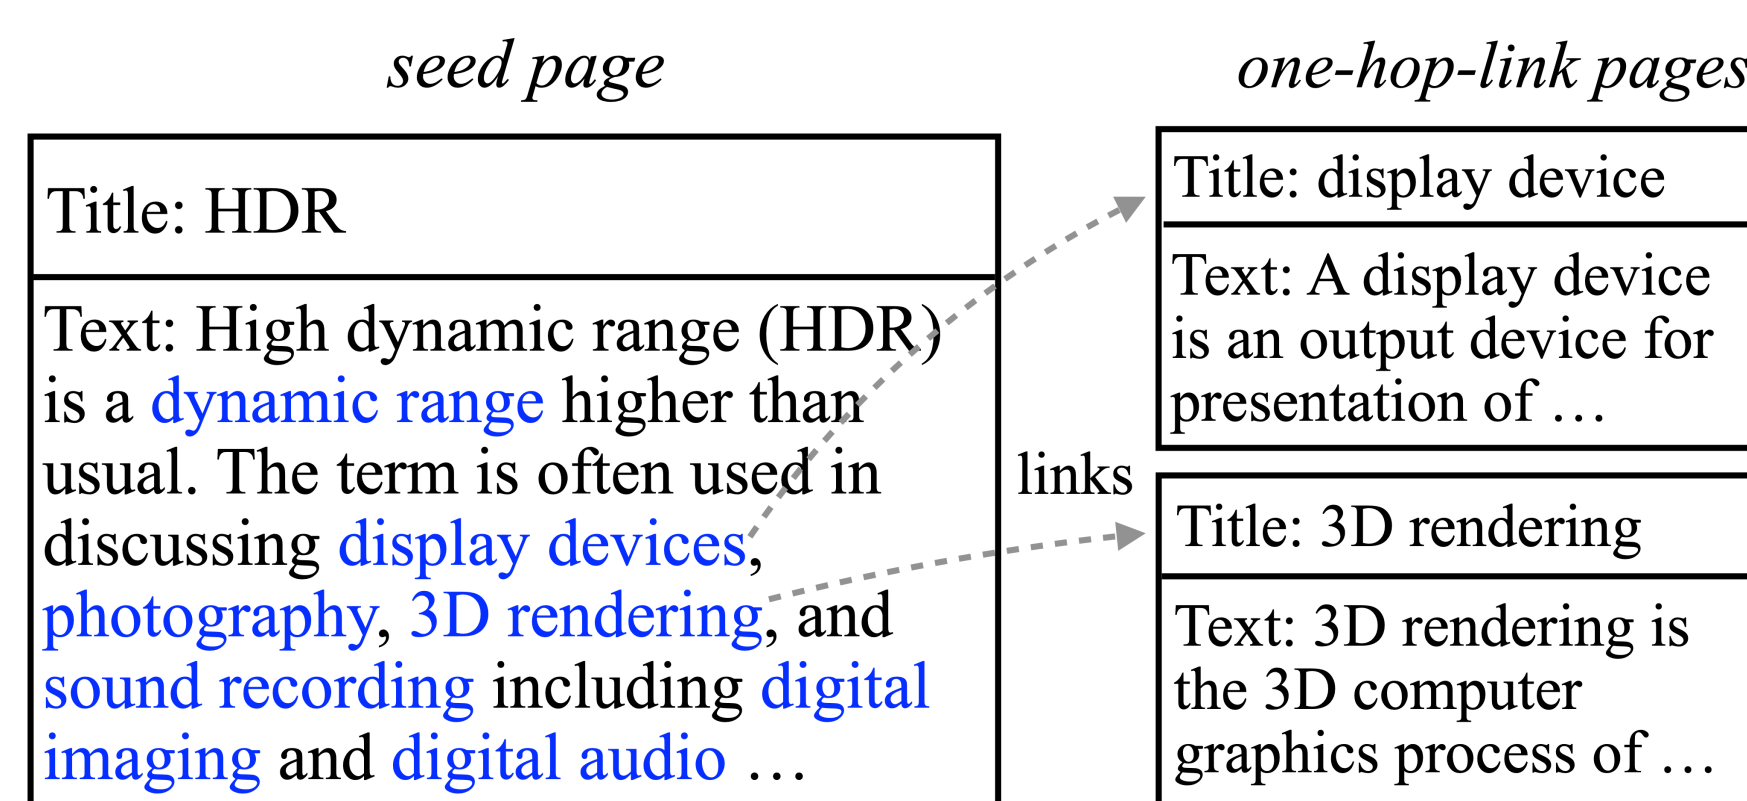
seed page

Title: HDR

Text: High dynamic range (HDR) is a dynamic range higher than usual. The term is often used in discussing display devices, photography, 3D rendering, and sound recording including digital imaging and digital audio …

links

one-hop-link pages

Title: display device

Text: A display device is an output device for presentation of …

Title: 3D rendering

Text: 3D rendering is the 3D computer graphics process of …